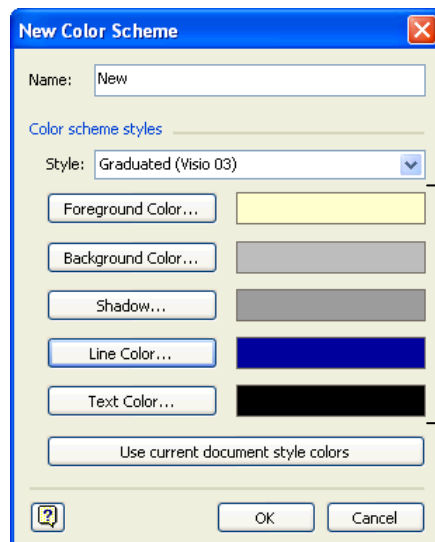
New Color Scheme

Name: New

Color scheme styles

Style: Graduated (Visio 03)

Foreground Color...

Background Color...

Shadow...

Line Color...

Text Color...

Use current document style colors

?

OK

Cancel